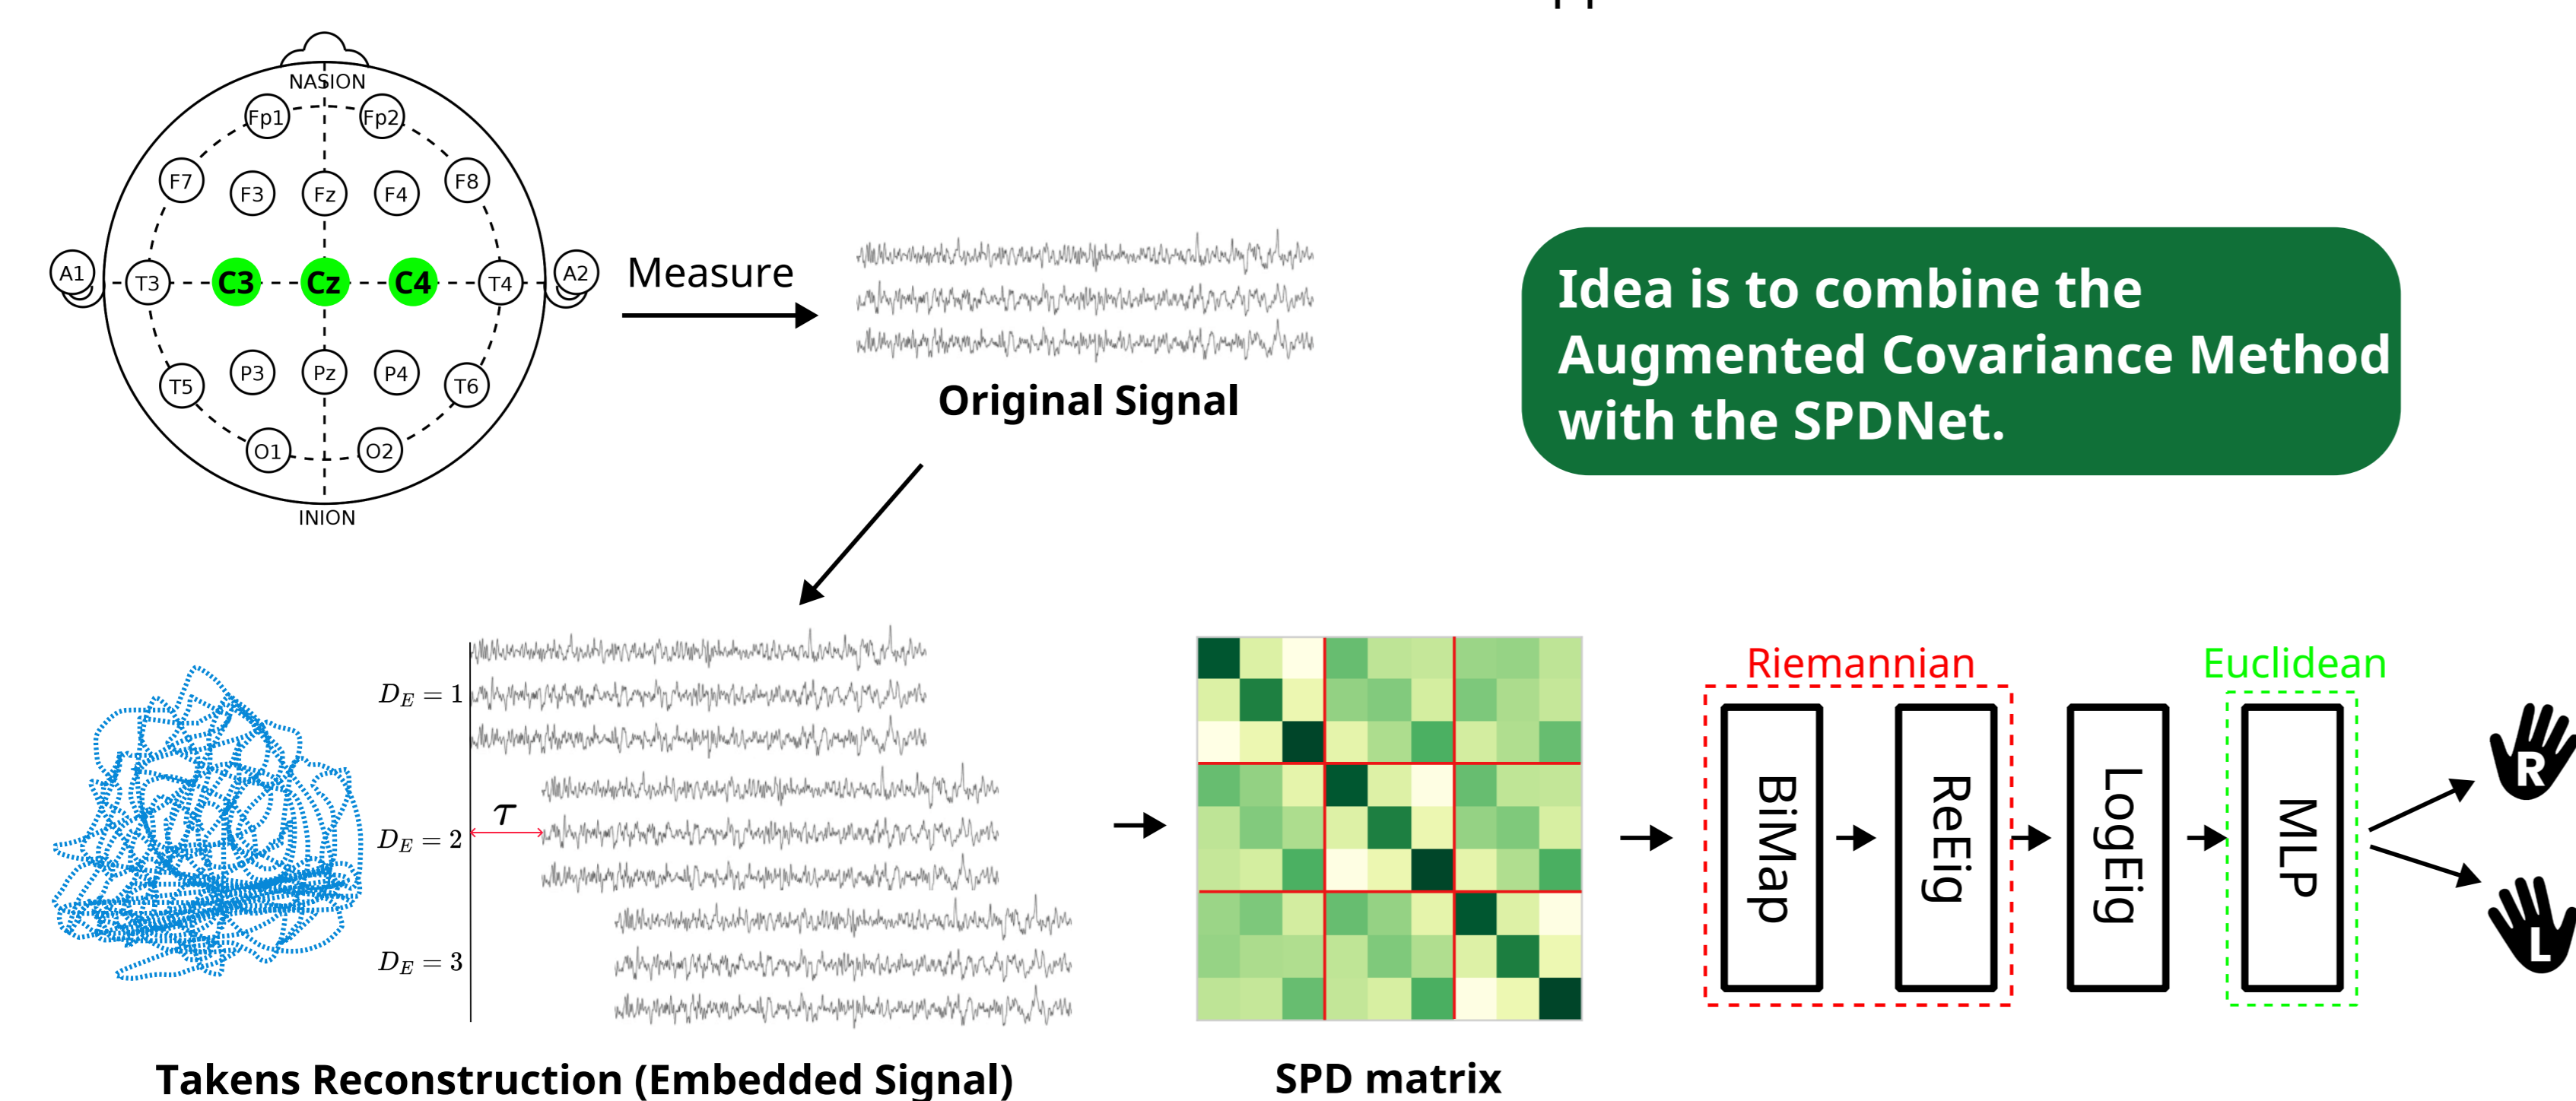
NASION
Fp1 Fp2
F7 F3 Fz F4 F8
A1 T3 C3 Cz C4 T4 A2
T5 P3 Pz P4 T6
O1 O2
INION

Measure

Original Signal

Idea is to combine the Augmented Covariance Method with the SPDNet.

$D_E = 1$
$\tau$
$D_E = 2$
$D_E = 3$

Takens Reconstruction (Embedded Signal)

SPD matrix

Riemannian
Euclidean
BiMap
ReEig
LogEig
MLP
R
L